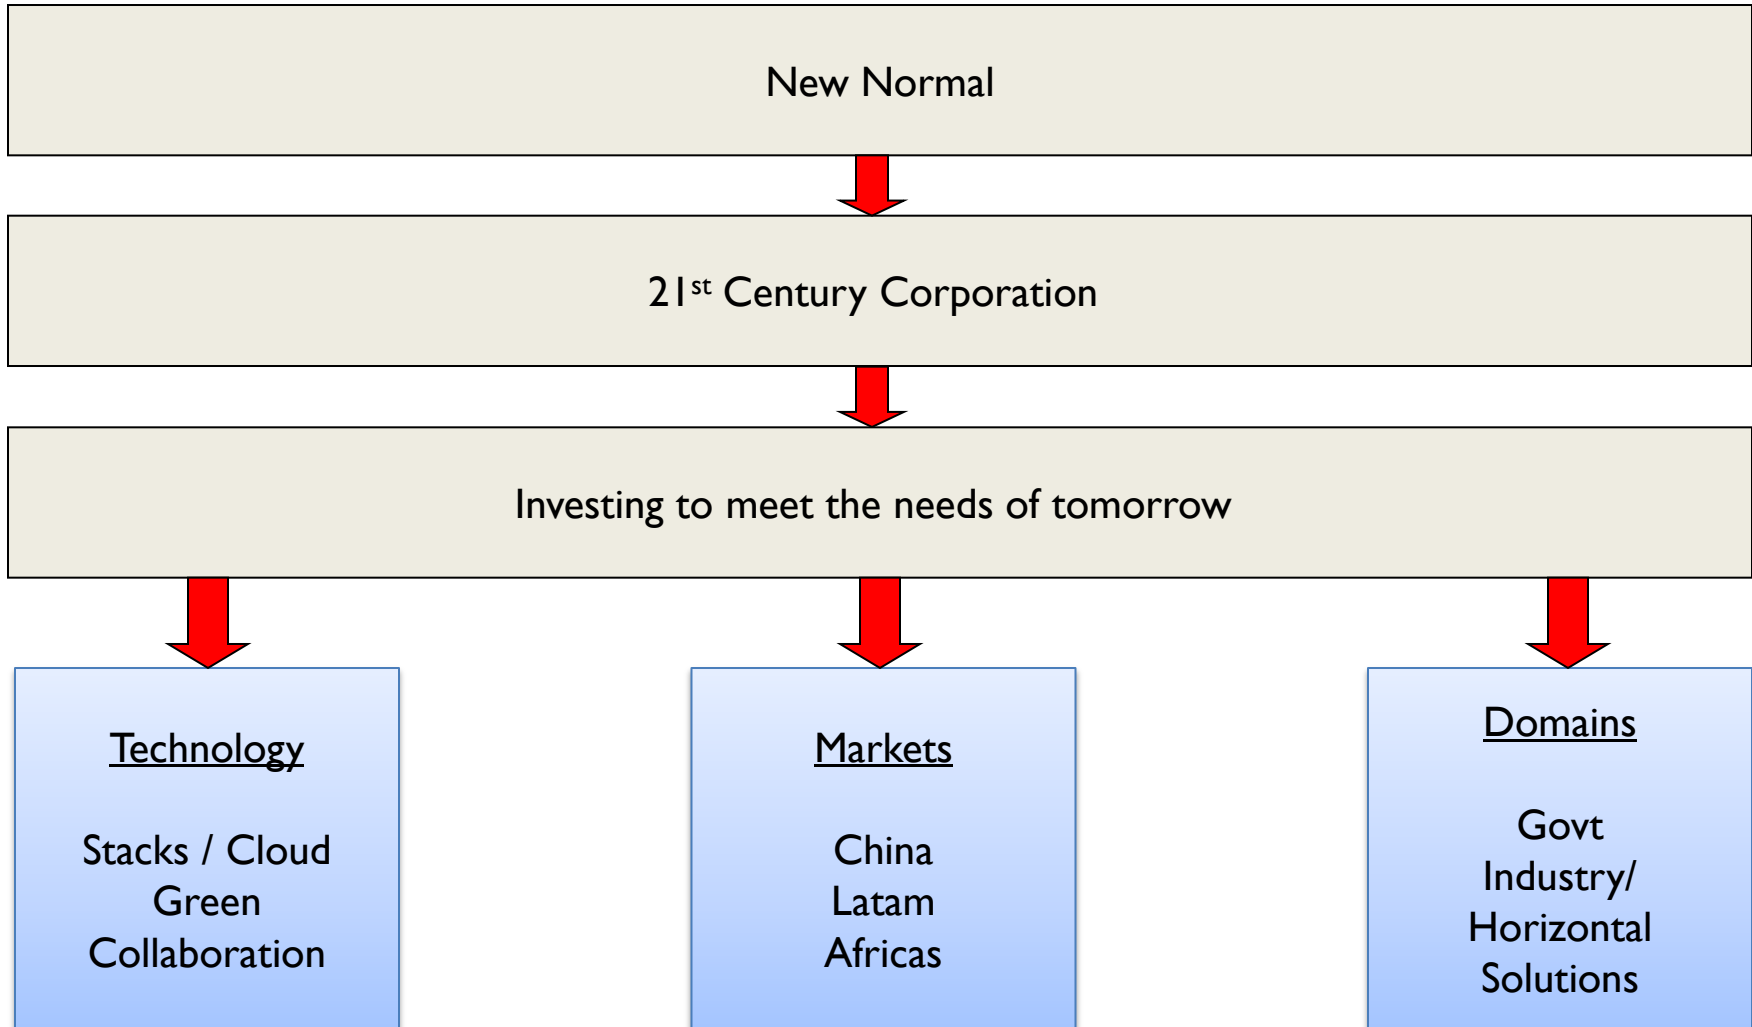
New Normal

21$^{st}$ Century Corporation

Investing to meet the needs of tomorrow

Technology

Stacks / Cloud
Green
Collaboration

Markets

China
Latam
Africas

Domains

Govt
Industry/
Horizontal
Solutions